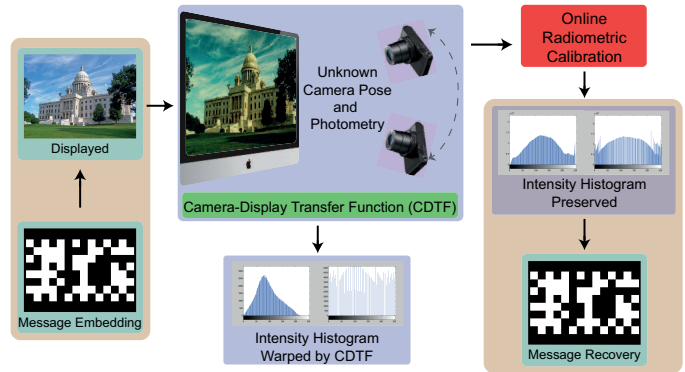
Displayed

Message Embedding

Unknown Camera Pose and Photometry

Camera-Display Transfer Function (CDTF)

Intensity Histogram Warped by CDTF

Online Radiometric Calibration

Intensity Histogram Preserved

Message Recovery